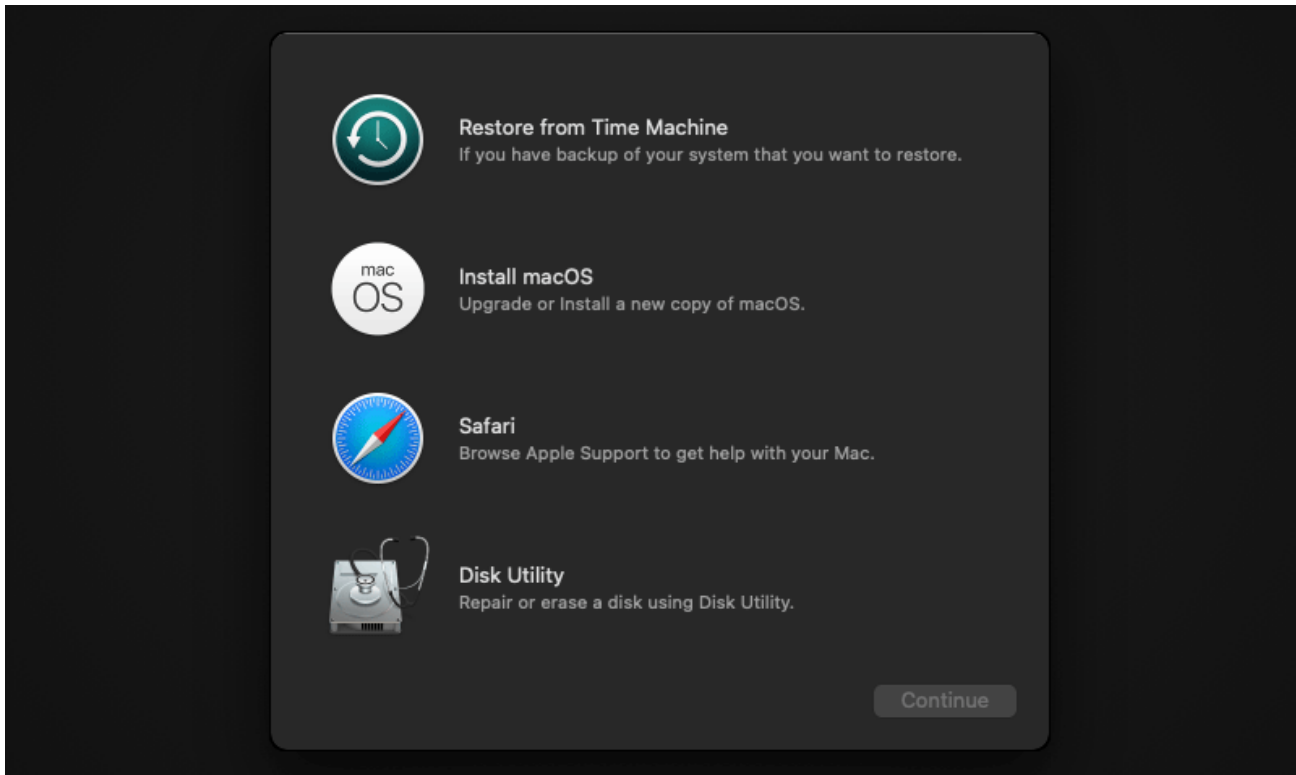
Restore from Time Machine
If you have backup of your system that you want to restore.

mac
OS

Install macOS
Upgrade or Install a new copy of macOS.

Safari
Browse Apple Support to get help with your Mac.

Disk Utility
Repair or erase a disk using Disk Utility.

Continue